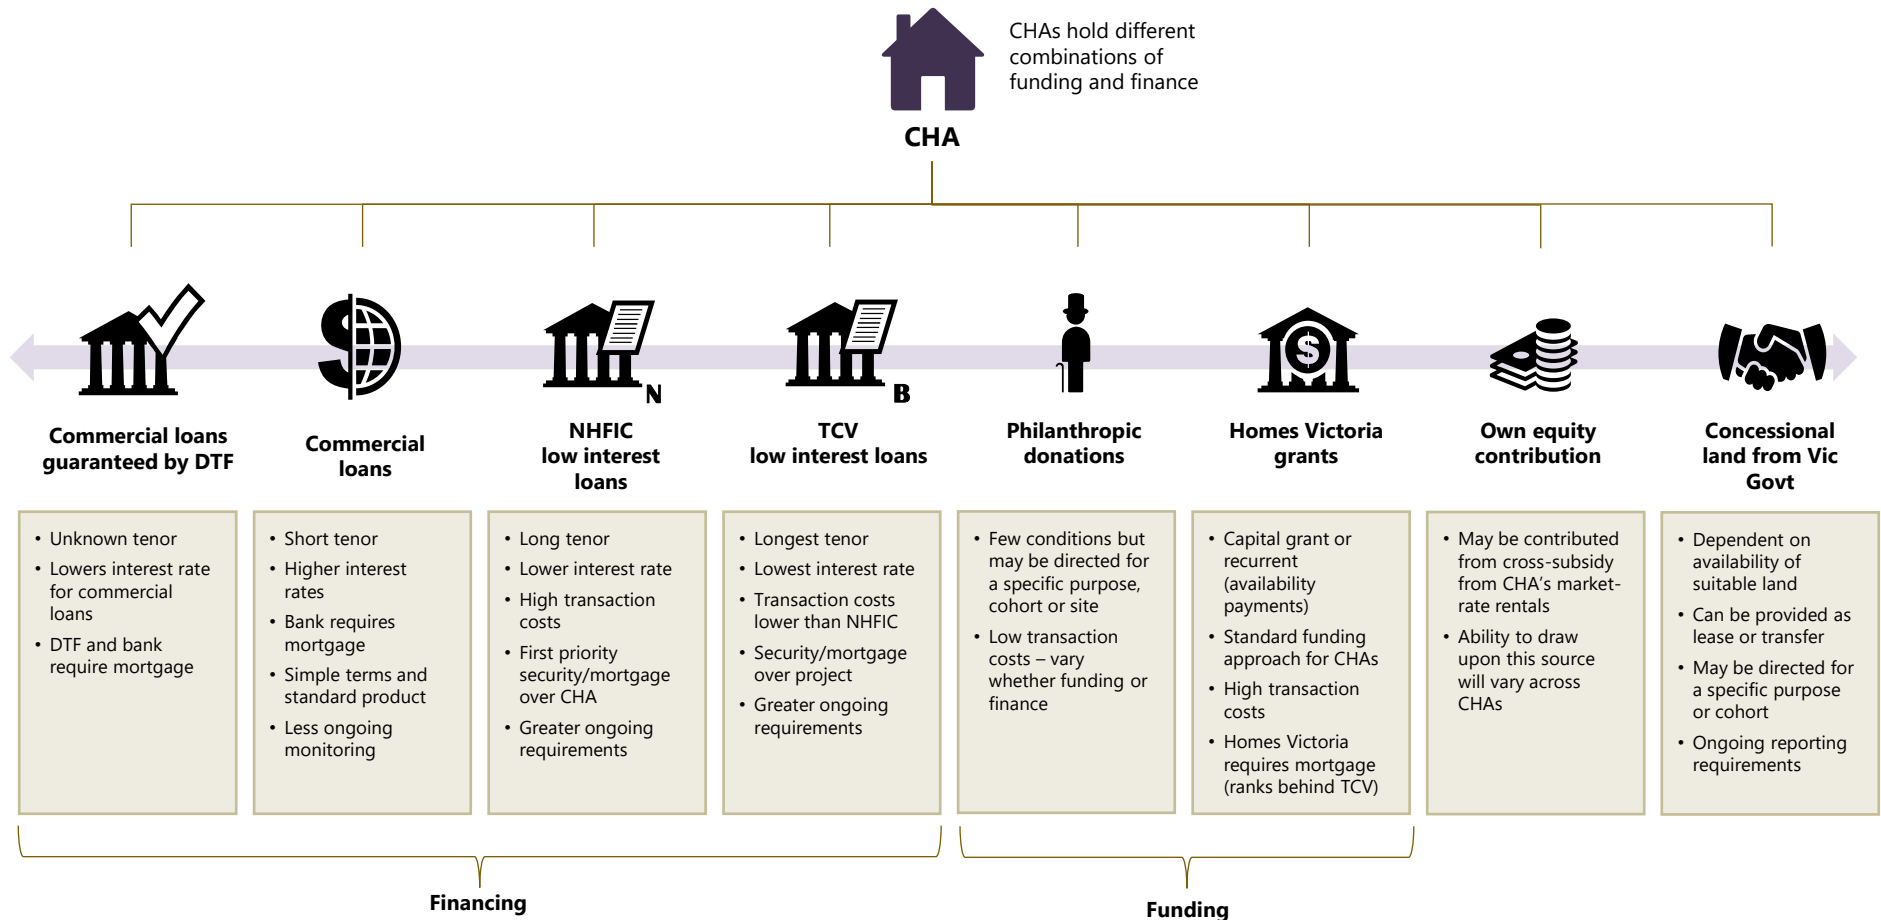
CHAs hold different combinations of funding and finance

CHA

N

B

Commercial loans guaranteed by DTF

Commercial loans

NHFIC low interest loans

TCV low interest loans

Philanthropic donations

Homes Victoria grants

Own equity contribution

Concessional land from Vic Govt

• Unknown tenor
• Lowers interest rate for commercial loans
• DTF and bank require mortgage

• Short tenor
• Higher interest rates
• Bank requires mortgage
• Simple terms and standard product
• Less ongoing monitoring

• Long tenor
• Lower interest rate
• High transaction costs
• First priority security/mortgage over CHA
• Greater ongoing requirements

• Longest tenor
• Lowest interest rate
• Transaction costs lower than NHFIC
• Security/mortgage over project
• Greater ongoing requirements

• Few conditions but may be directed for a specific purpose, cohort or site
• Low transaction costs – vary whether funding or finance

• Capital grant or recurrent (availability payments)
• Standard funding approach for CHAs
• High transaction costs
• Homes Victoria requires mortgage (ranks behind TCV)

• May be contributed from cross-subsidy from CHA's market-rate rentals
• Ability to draw upon this source will vary across CHAs

• Dependent on availability of suitable land
• Can be provided as lease or transfer
• May be directed for a specific purpose or cohort
• Ongoing reporting requirements

Financing

Funding